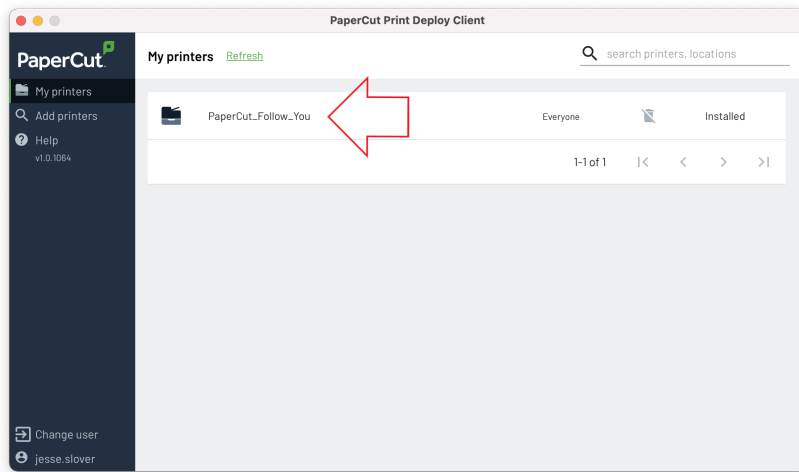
PaperCut Print Deploy Client

PaperCut

My printers
Add printers
Help
v1.0.1064

My printers Refresh

search printers, locations

PaperCut_Follow_You Everyone Installed

1-1 of 1

Change user
jesse.slover